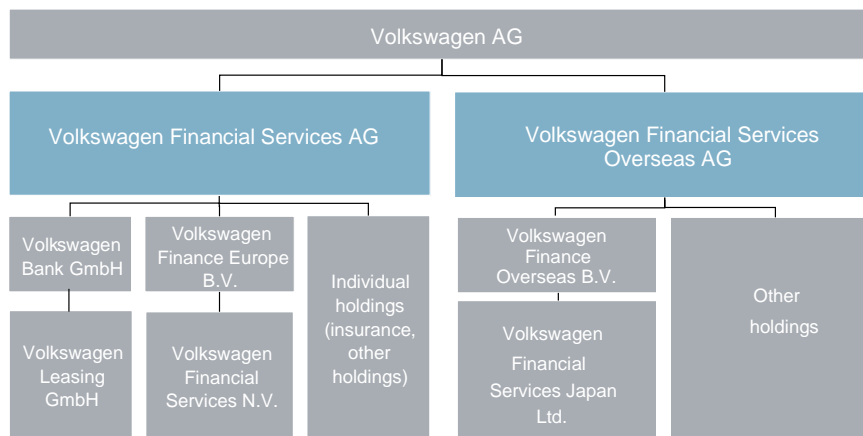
Volkswagen AG

Volkswagen Financial Services AG

Volkswagen Financial Services Overseas AG

Volkswagen Bank GmbH

Volkswagen Finance Europe B.V.

Individual holdings (insurance, other holdings)

Volkswagen Leasing GmbH

Volkswagen Financial Services N.V.

Volkswagen Finance Overseas B.V.

Other holdings

Volkswagen Financial Services Japan Ltd.